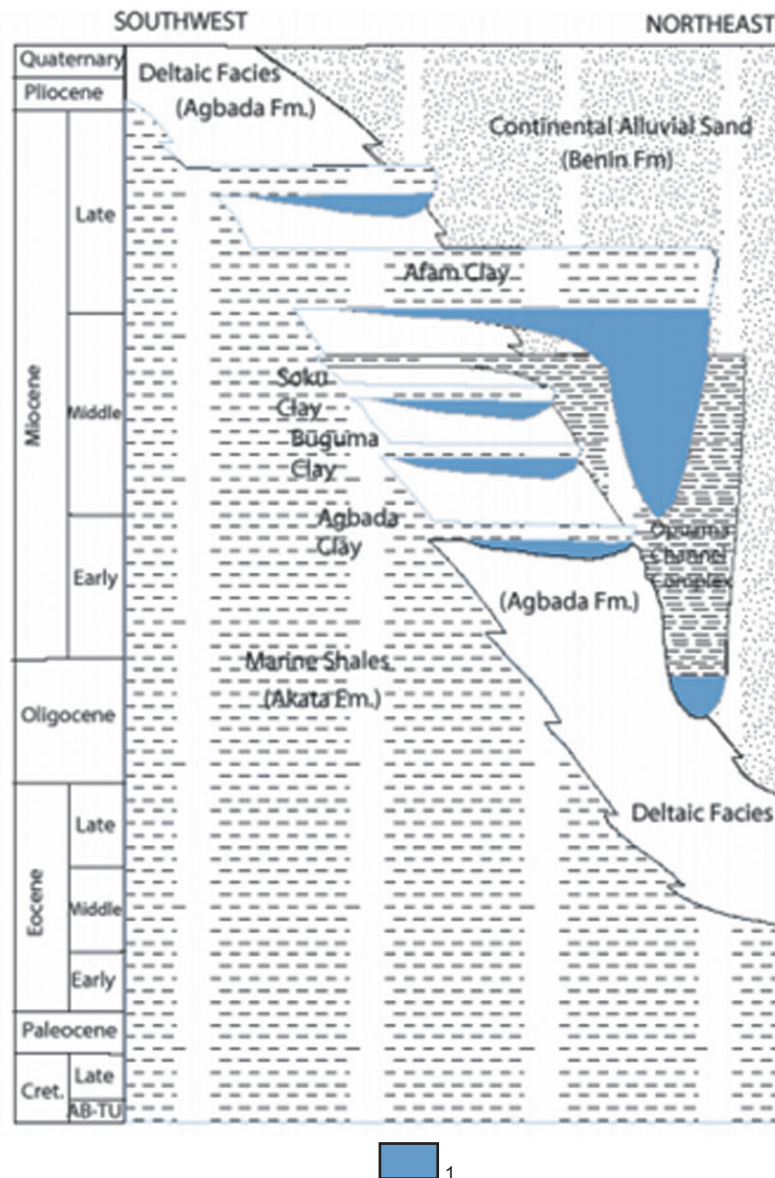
SOUTHWEST

NORTHEAST

Quaternary
Pliocene
Miocene
Late
Middle
Early
Oligocene
Eocene
Late
Middle
Early
Paleocene
Cret.
Late
AB-TU

Deltaic Facies
(Agbada Fm.)

Continental Alluvial Sand
(Benin Fm)

Afam Clay

Soku
Clay

Buguma
Clay

Agbada
Clay

Opuama
Channel
Complex

(Agbada Fm.)

Marine Shales
(Akata Fm.)

Deltaic Facies

1